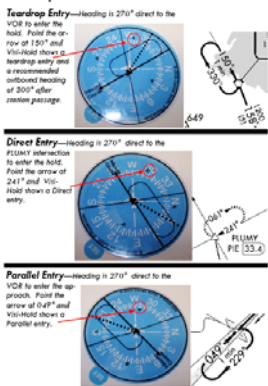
Teardrop Entry—Heading is 270° direct to the VOR to enter the hold. Point the arrow at 150° and Visi-Hold shows a teardrop entry and a recommended outbound heading of 300° after station passage.

Direct Entry—Heading is 270° direct to the PLUMY intersection to enter the hold. Point the arrow at 241° and Visi-Hold shows a Direct entry.

PLUMY
PIE 33.4

Parallel Entry—Heading is 270° direct to the VOR to enter the approach. Point the arrow at 049° and Visi-Hold shows a Parallel entry.

049°
229°